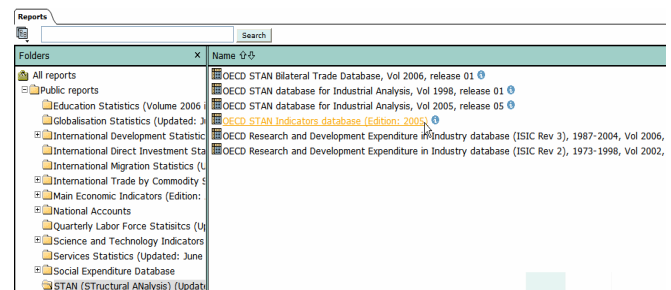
Reports

Search

Folders ×

All reports
Public reports
Education Statistics (Volume 2006 i
Globalisation Statistics (Updated: Ju
International Development Statistic
International Direct Investment Sta
International Migration Statistics (U
International Trade by Commodity S
Main Economic Indicators (Edition:
National Accounts
Quarterly Labor Force Statisitcs (U
Science and Technology Indicators
Services Statistics (Updated: June
Social Expenditure Database
STAN (STructural ANalysis) (Updat

Name

OECD STAN Bilateral Trade Database, Vol 2006, release 01
OECD STAN database for Industrial Analysis, Vol 1998, release 01
OECD STAN database for Industrial Analysis, Vol 2005, release 05
OECD STAN Indicators database (Edition: 2005)
OECD Research and Development Expenditure in Industry database (ISIC Rev 3), 1987-2004, Vol 2006,
OECD Research and Development Expenditure in Industry database (ISIC Rev 2), 1973-1998, Vol 2002,